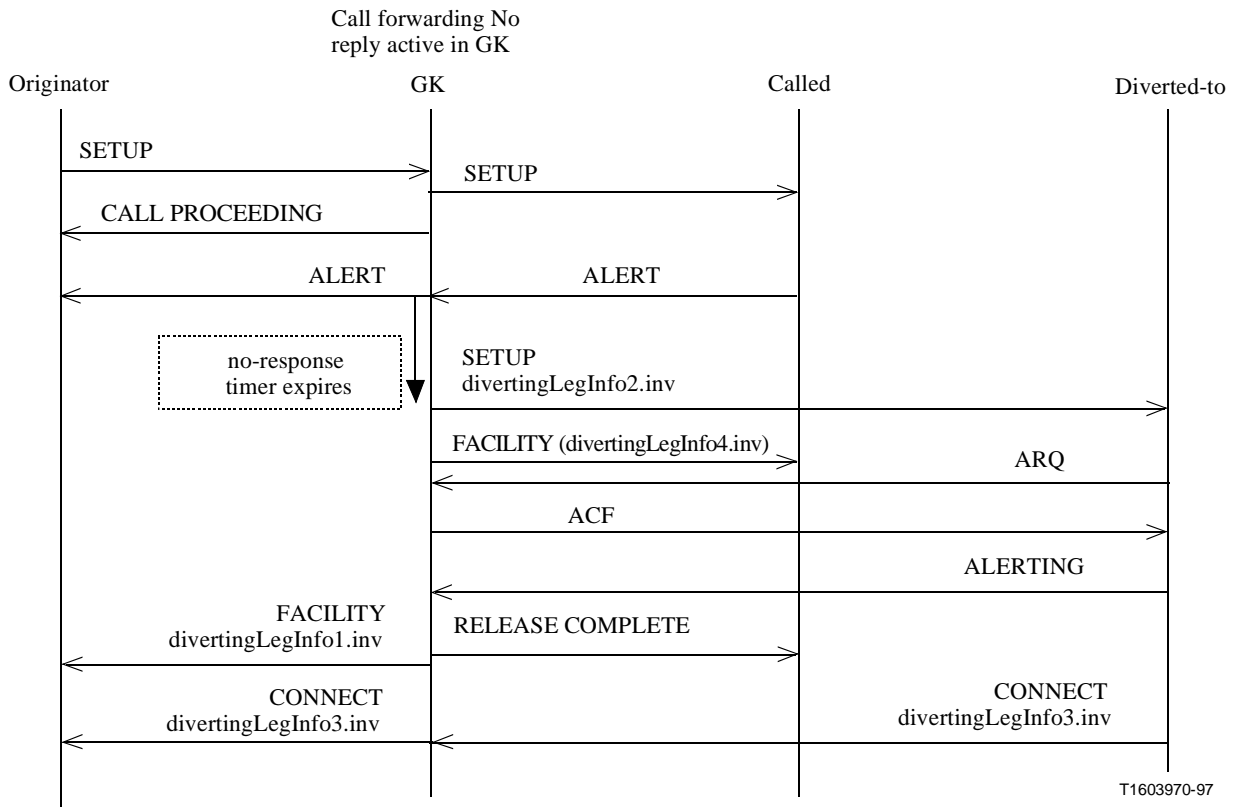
Call forwarding No reply active in GK

Originator

GK

Called

Diverted-to

SETUP

SETUP

CALL PROCEEDING

ALERT

ALERT

no-response timer expires

SETUP
divertingLegInfo2.inv

FACILITY (divertingLegInfo4.inv)

ARQ

ACF

ALERTING

FACILITY
divertingLegInfo1.inv

RELEASE COMPLETE

CONNECT
divertingLegInfo3.inv

CONNECT
divertingLegInfo3.inv

T1603970-97